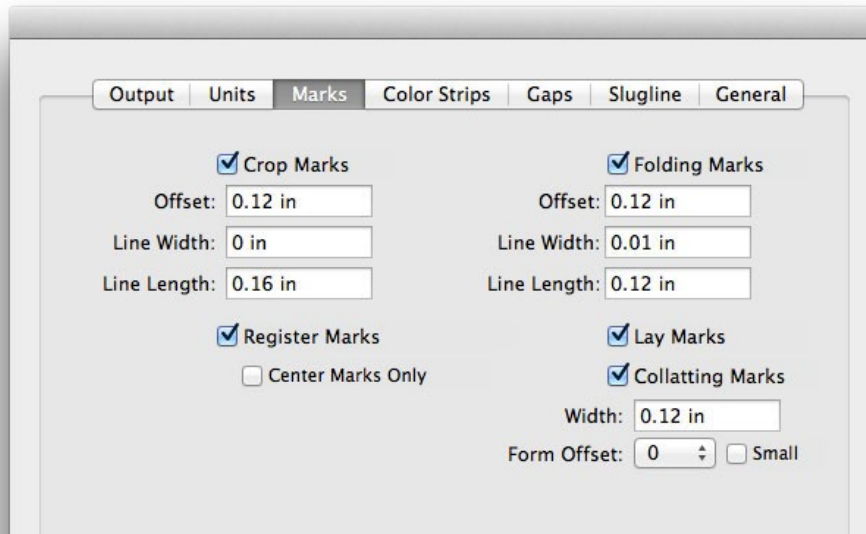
Output | Units | Marks | Color Strips | Gaps | Slugline | General

Crop Marks

Offset: 0.12 in

Line Width: 0 in

Line Length: 0.16 in

Register Marks

Center Marks Only

Folding Marks

Offset: 0.12 in

Line Width: 0.01 in

Line Length: 0.12 in

Lay Marks

Collatting Marks

Width: 0.12 in

Form Offset: 0

Small